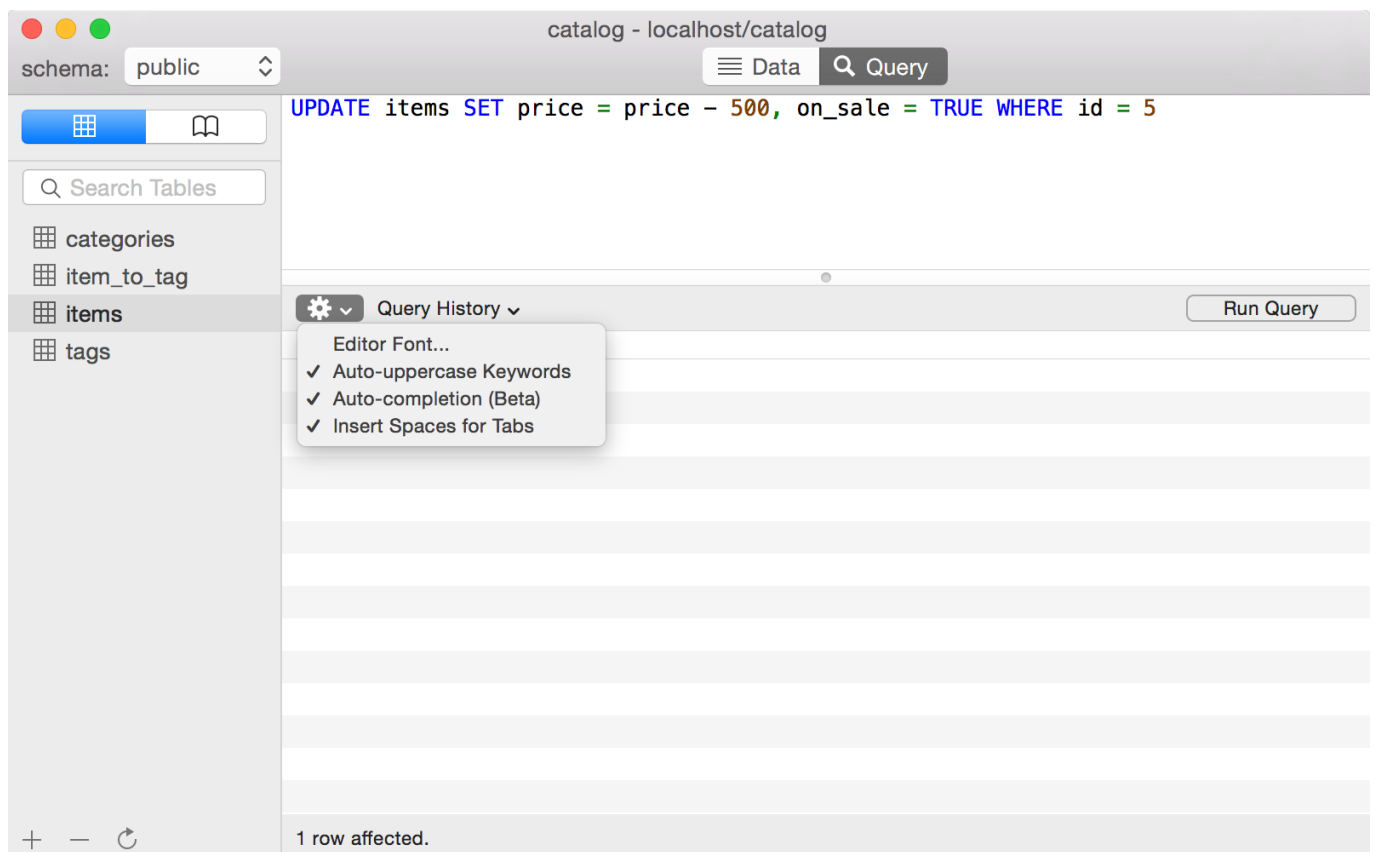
catalog - localhost/catalog

schema: public

Data Query

UPDATE items SET price = price - 500, on_sale = TRUE WHERE id = 5

Search Tables

categories
item_to_tag
items
tags

Query History

Run Query

Editor Font...
✓ Auto-uppercase Keywords
✓ Auto-completion (Beta)
✓ Insert Spaces for Tabs

+ —

1 row affected.